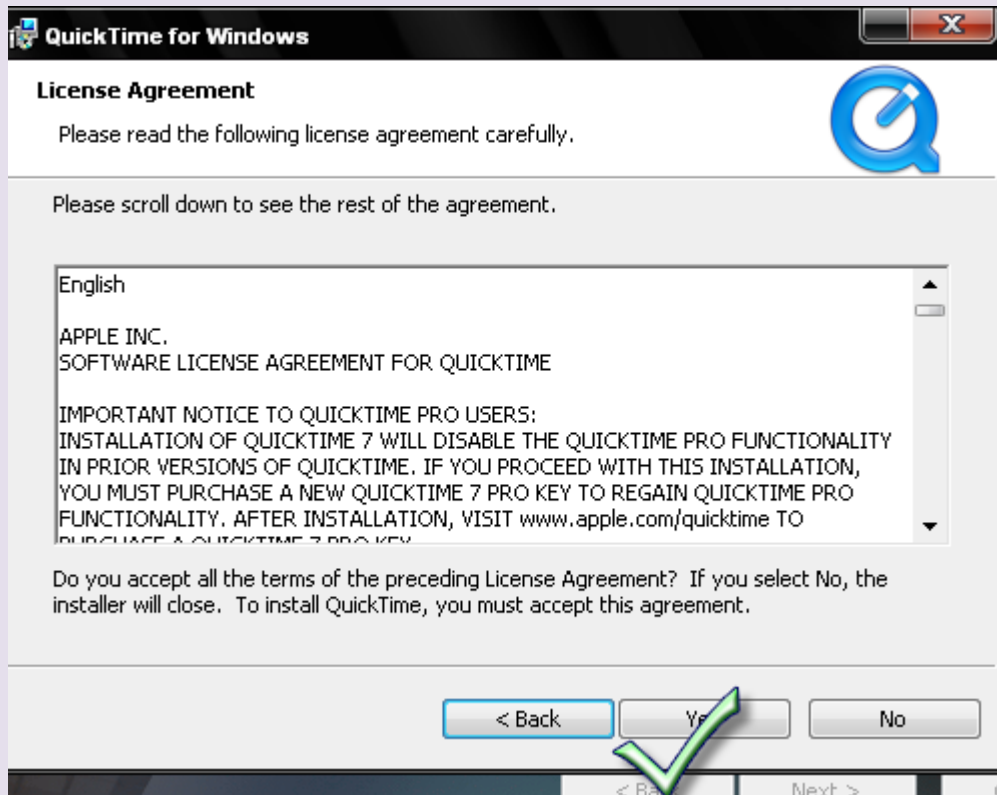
QuickTime for Windows

License Agreement

Please read the following license agreement carefully.

Please scroll down to see the rest of the agreement.

English

APPLE INC.
SOFTWARE LICENSE AGREEMENT FOR QUICKTIME

IMPORTANT NOTICE TO QUICKTIME PRO USERS:
INSTALLATION OF QUICKTIME 7 WILL DISABLE THE QUICKTIME PRO FUNCTIONALITY IN PRIOR VERSIONS OF QUICKTIME. IF YOU PROCEED WITH THIS INSTALLATION, YOU MUST PURCHASE A NEW QUICKTIME 7 PRO KEY TO REGAIN QUICKTIME PRO FUNCTIONALITY. AFTER INSTALLATION, VISIT www.apple.com/quicktime TO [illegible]

Do you accept all the terms of the preceding License Agreement? If you select No, the installer will close. To install QuickTime, you must accept this agreement.

< Back
Ye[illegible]
No

< Ba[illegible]
Next >